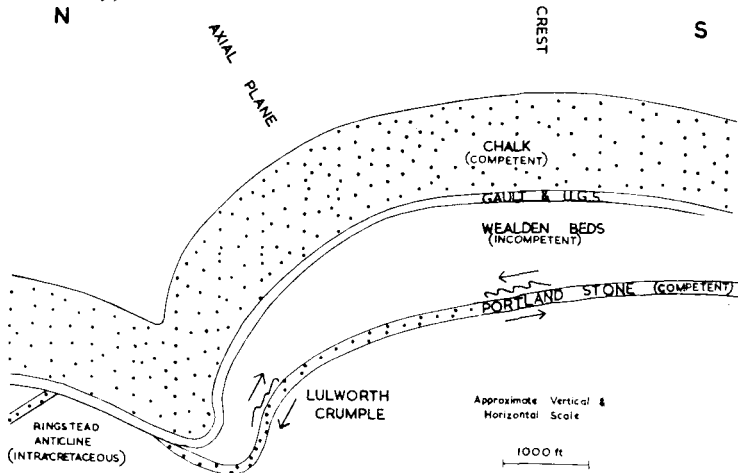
N

AXIAL PLANE

CREST

S

CHALK
(COMPETENT)

GAULT & U.G.S

WEALDEN BEDS
(INCOMPETENT)

PORTLAND STONE (COMPETENT)

LULWORTH
CRUMPLE

Approximate Vertical & Horizontal Scale

1000 ft

RINGSTEAD
ANTICLINE
(INTRACRETACEOUS)